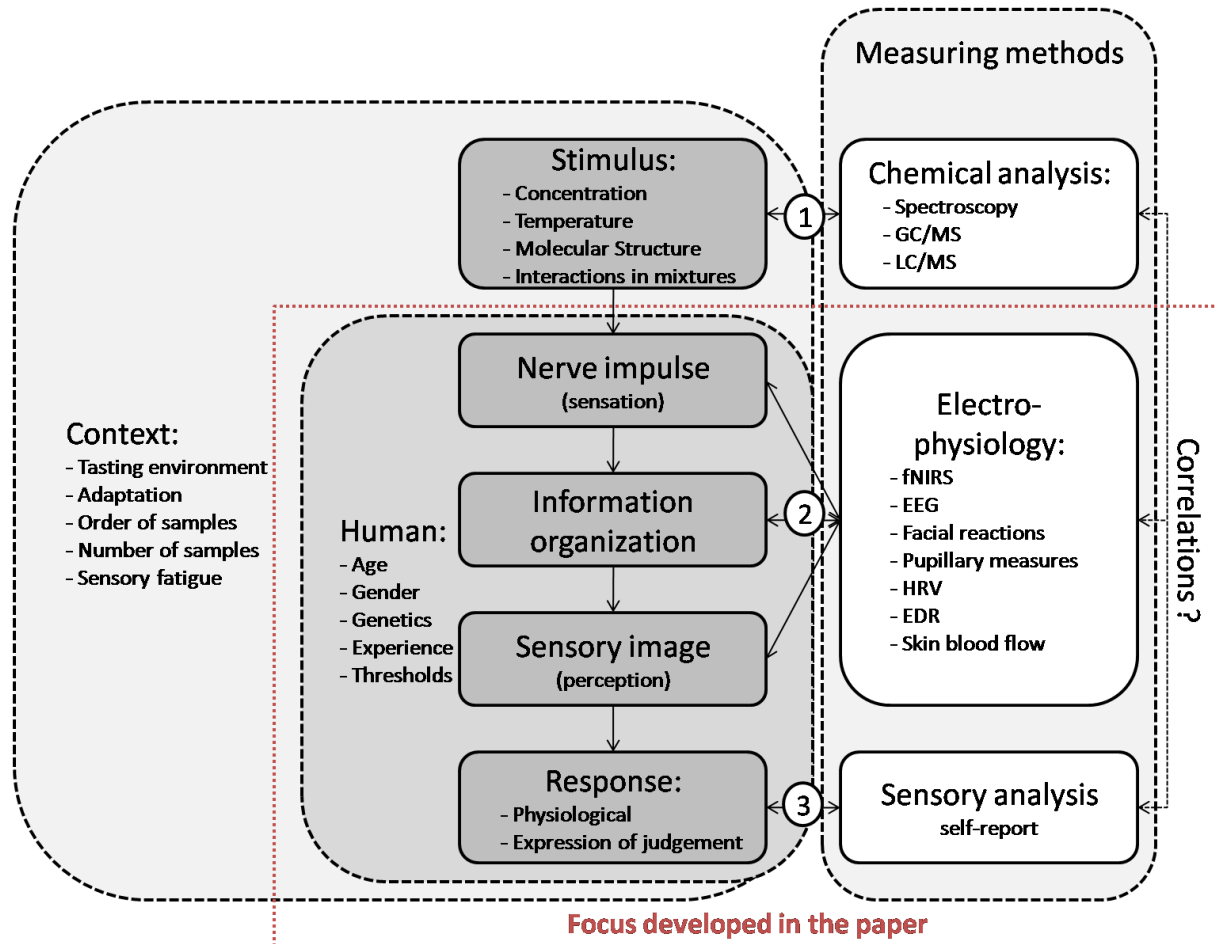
Measuring methods

Stimulus:
- Concentration
- Temperature
- Molecular Structure
- Interactions in mixtures

1

Chemical analysis:
- Spectroscopy
- GC/MS
- LC/MS

Context:
- Tasting environment
- Adaptation
- Order of samples
- Number of samples
- Sensory fatigue

Human:
- Age
- Gender
- Genetics
- Experience
- Thresholds

Nerve impulse
(sensation)

Information organization

2

Sensory image
(perception)

Response:
- Physiological
- Expression of judgement

3

Electro-physiology:
- fNIRS
- EEG
- Facial reactions
- Pupillary measures
- HRV
- EDR
- Skin blood flow

Correlations ?

Sensory analysis
self-report

Focus developed in the paper